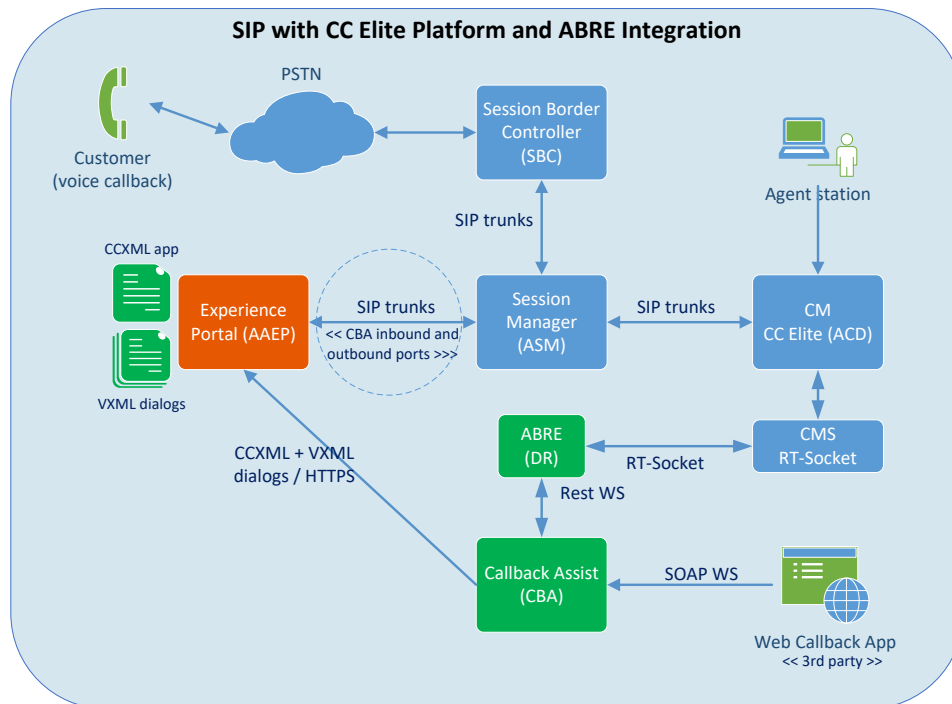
SIP with CC Elite Platform and ABRE Integration

PSTN

Customer
(voice callback)

Session Border Controller
(SBC)

Agent station

SIP trunks

CCXML app

Experience Portal (AAEP)

SIP trunks
<< CBA inbound and outbound ports >>>

Session Manager
(ASM)

SIP trunks

CM
CC Elite (ACD)

VXML dialogs

CCXML + VXML dialogs / HTTPS

ABRE
(DR)

RT-Socket

CMS
RT-Socket

Rest WS

Callback Assist
(CBA)

SOAP WS

Web Callback App
<< 3rd party >>